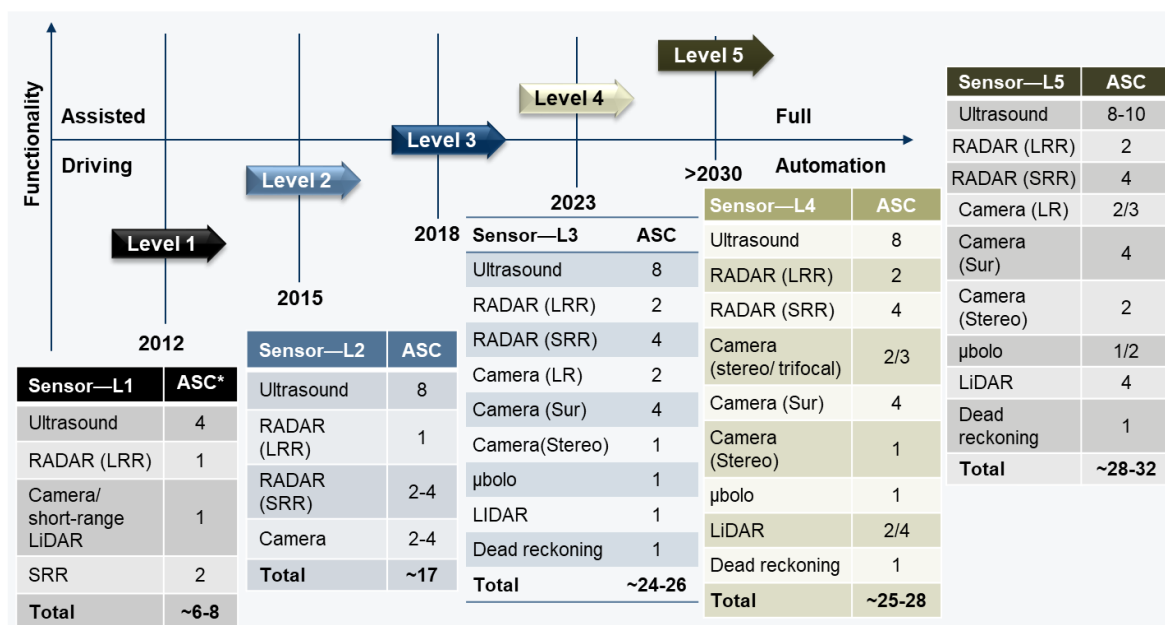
Functionality

Assisted Driving

Level 1

2012

Level 2

2015

Level 3

2018

Level 4

2023

Level 5

>2030

Full Automation

| Sensor—L1 | ASC* |
|---|---|
| Ultrasound | 4 |
| RADAR (LRR) | 1 |
| Camera/ short-range LiDAR | 1 |
| SRR | 2 |
| Total | ~6-8 |

| Sensor—L2 | ASC |
|---|---|
| Ultrasound | 8 |
| RADAR (LRR) | 1 |
| RADAR (SRR) | 2-4 |
| Camera | 2-4 |
| Total | ~17 |

| Sensor—L3 | ASC |
|---|---|
| Ultrasound | 8 |
| RADAR (LRR) | 2 |
| RADAR (SRR) | 4 |
| Camera (LR) | 2 |
| Camera (Sur) | 4 |
| Camera(Stereo) | 1 |
| µbolo | 1 |
| LIDAR | 1 |
| Dead reckoning | 1 |
| Total | ~24-26 |

| Sensor—L4 | ASC |
|---|---|
| Ultrasound | 8 |
| RADAR (LRR) | 2 |
| RADAR (SRR) | 4 |
| Camera (stereo/ trifocal) | 2/3 |
| Camera (Sur) | 4 |
| Camera (Stereo) | 1 |
| µbolo | 1 |
| LiDAR | 2/4 |
| Dead reckoning | 1 |
| Total | ~25-28 |

| Sensor—L5 | ASC |
|---|---|
| Ultrasound | 8-10 |
| RADAR (LRR) | 2 |
| RADAR (SRR) | 4 |
| Camera (LR) | 2/3 |
| Camera (Sur) | 4 |
| Camera (Stereo) | 2 |
| µbolo | 1/2 |
| LiDAR | 4 |
| Dead reckoning | 1 |
| Total | ~28-32 |